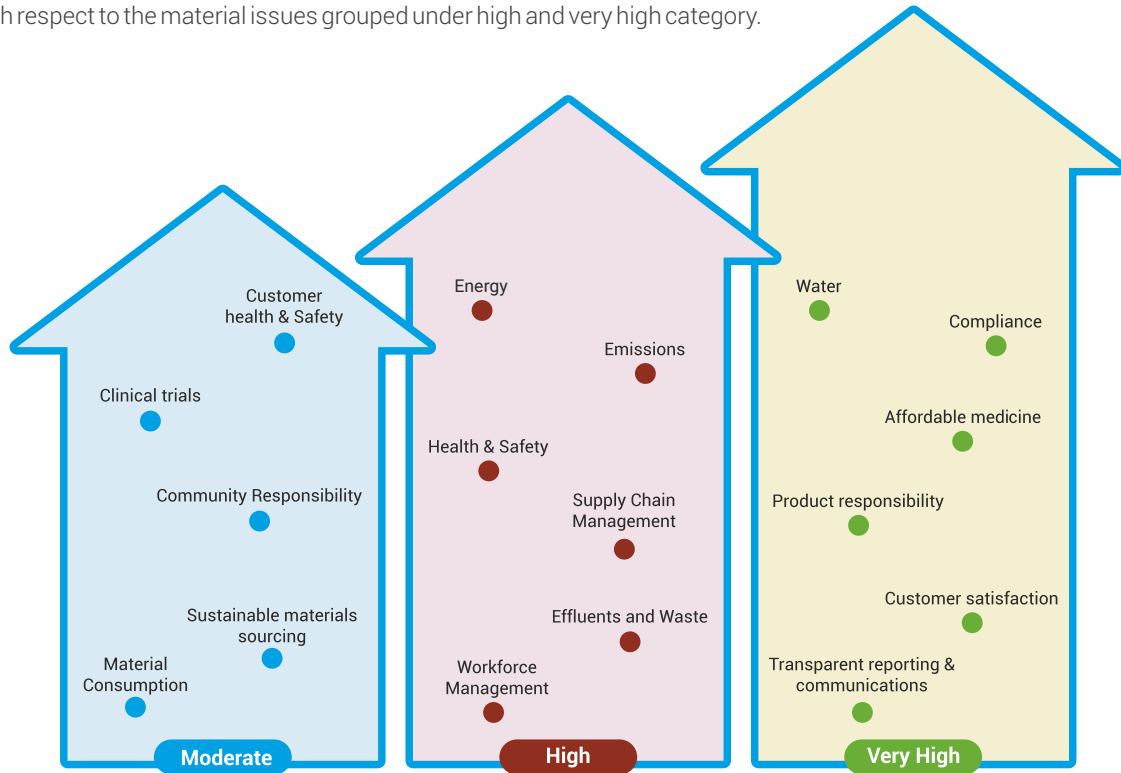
h respect to the material issues grouped under high and very high category.

Customer health & Safety

Clinical trials

Community Responsibility

Sustainable materials sourcing

Material Consumption

Moderate

Energy

Emissions

Health & Safety

Supply Chain Management

Effluents and Waste

Workforce Management

High

Water

Compliance

Affordable medicine

Product responsibility

Customer satisfaction

Transparent reporting & communications

Very High